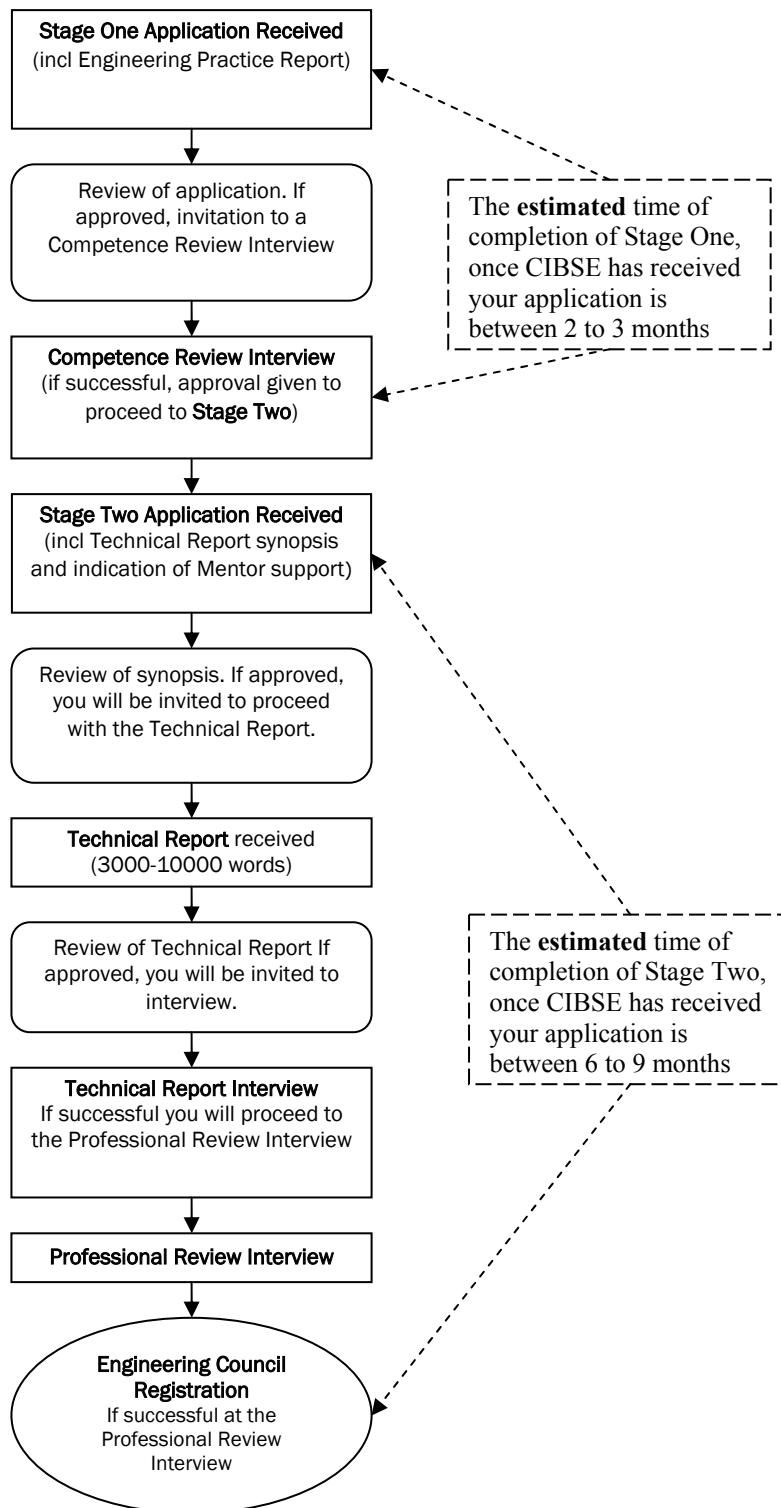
Stage One Application Received
(incl Engineering Practice Report)

Review of application. If approved, invitation to a Competence Review Interview

The **estimated** time of completion of Stage One, once CIBSE has received your application is between 2 to 3 months

Competence Review Interview
(if successful, approval given to proceed to Stage Two)

Stage Two Application Received
(incl Technical Report synopsis and indication of Mentor support)

Review of synopsis. If approved, you will be invited to proceed with the Technical Report.

Technical Report received
(3000-10000 words)

Review of Technical Report If approved, you will be invited to interview.

The **estimated** time of completion of Stage Two, once CIBSE has received your application is between 6 to 9 months

Technical Report Interview
If successful you will proceed to the Professional Review Interview

Professional Review Interview

Engineering Council Registration
If successful at the Professional Review Interview